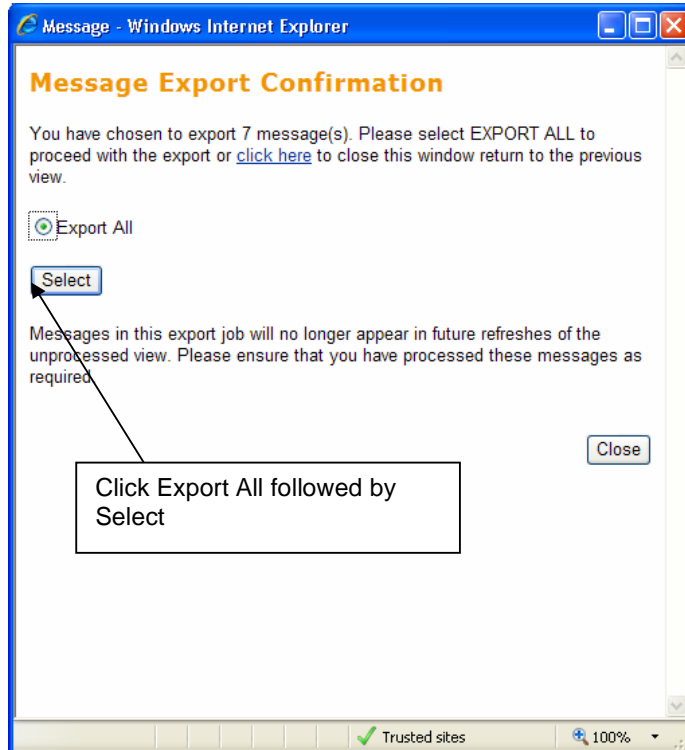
Message - Windows Internet Explorer

Message Export Confirmation

You have chosen to export 7 message(s). Please select EXPORT ALL to proceed with the export or click here to close this window return to the previous view.

Export All

Select

Messages in this export job will no longer appear in future refreshes of the unprocessed view. Please ensure that you have processed these messages as required.

Close

Click Export All followed by Select

Trusted sites

100%